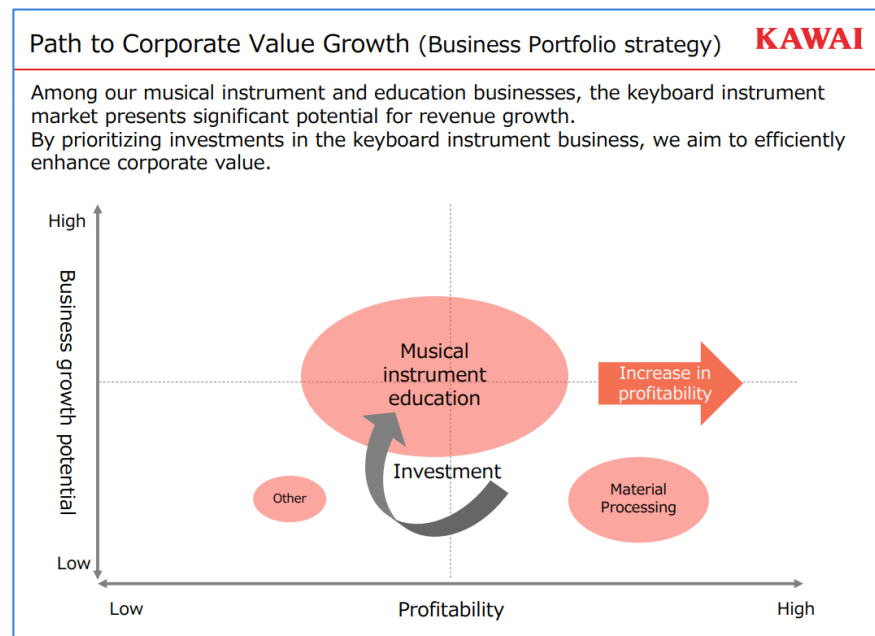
Path to Corporate Value Growth (Business Portfolio strategy)

KAWAI

Among our musical instrument and education businesses, the keyboard instrument market presents significant potential for revenue growth.
By prioritizing investments in the keyboard instrument business, we aim to efficiently enhance corporate value.

High

Business growth potential

Low

Musical instrument education

Increase in profitability

Investment

Other

Material Processing

Low

Profitability

High